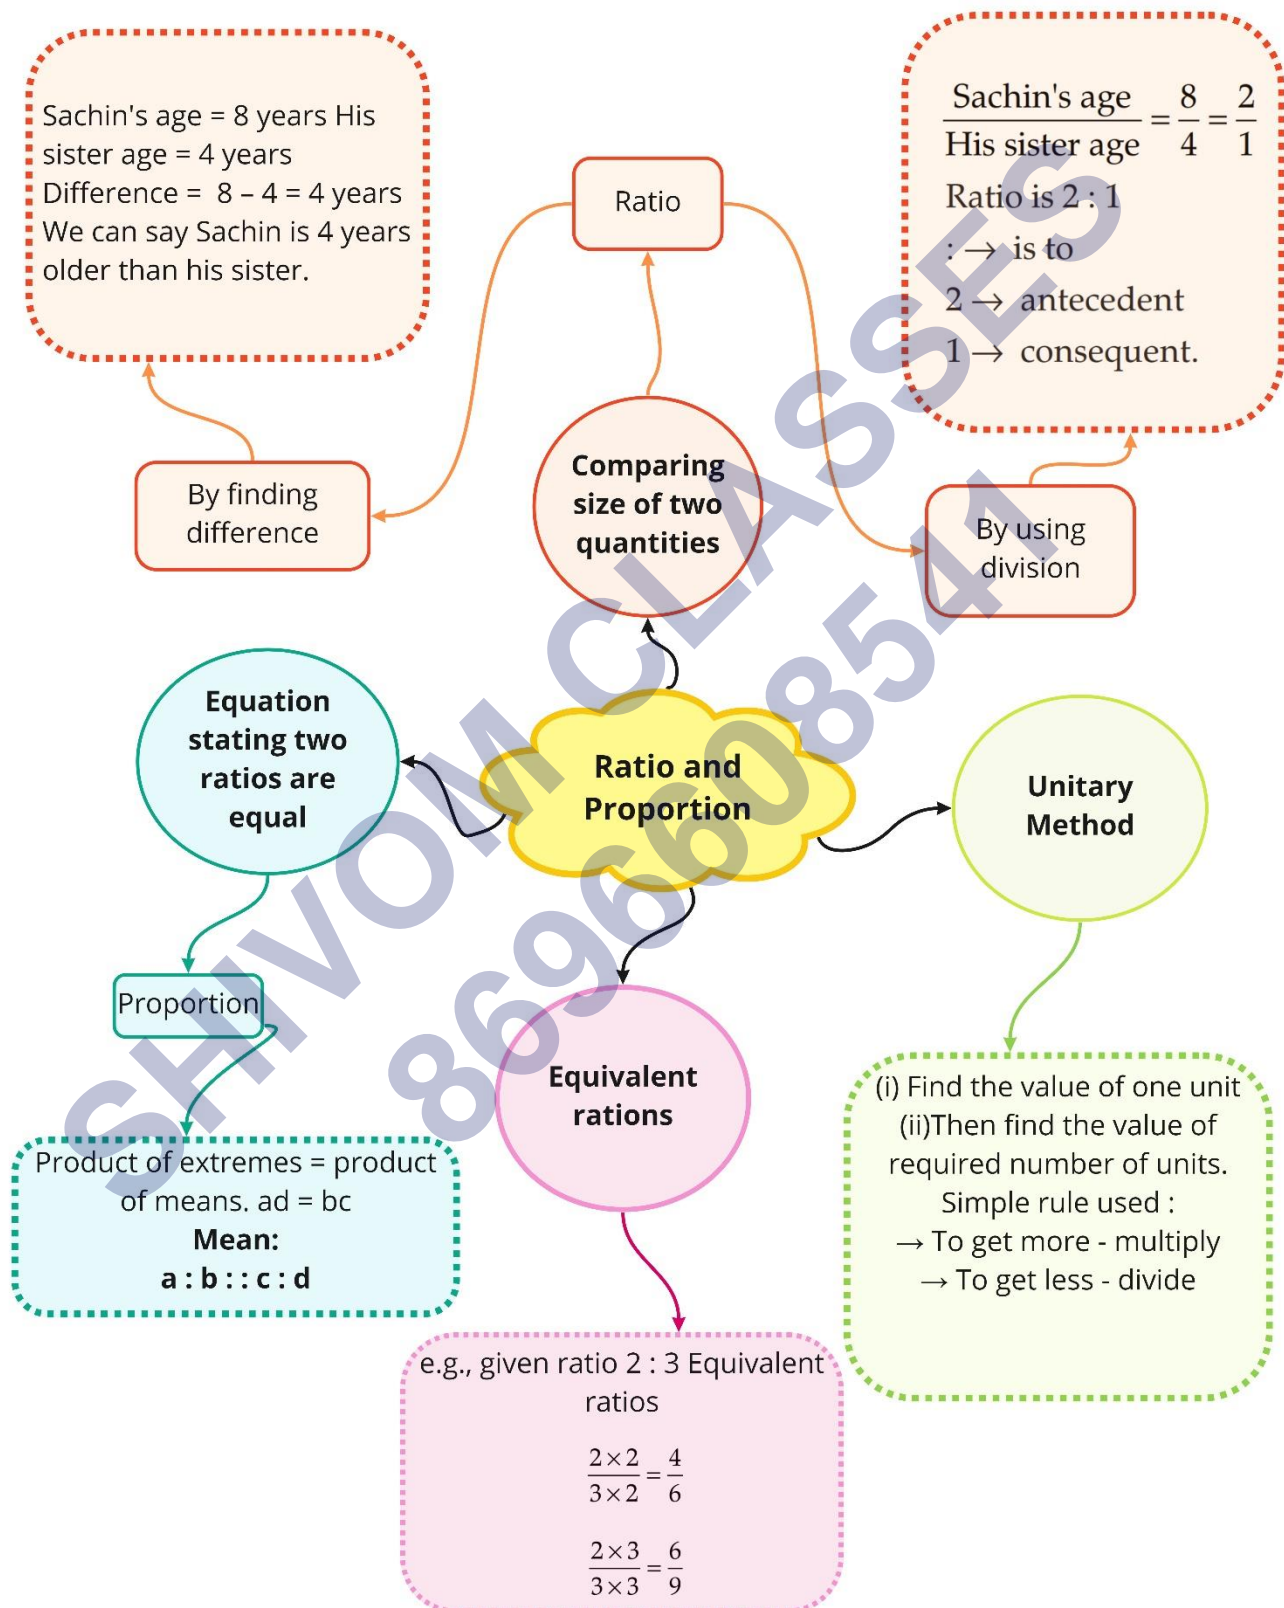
Sachin's age = 8 years His sister age = 4 years
Difference = 8 – 4 = 4 years
We can say Sachin is 4 years older than his sister.

Ratio

$\frac{\text{Sachin's age}}{\text{His sister age}} = \frac{8}{4} = \frac{2}{1}$
Ratio is 2 : 1
: → is to
2 → antecedent
1 → consequent.

By finding difference

Comparing size of two quantities

By using division

Equation stating two ratios are equal

Ratio and Proportion

Unitary Method

Proportion

Equivalent rations

Product of extremes = product of means. ad = bc
Mean:
a : b : : c : d

e.g., given ratio 2 : 3 Equivalent ratios
$\frac{2\times2}{3\times2} = \frac{4}{6}$
$\frac{2\times3}{3\times3} = \frac{6}{9}$

(i) Find the value of one unit
(ii)Then find the value of required number of units.
Simple rule used :
→ To get more - multiply
→ To get less - divide

SHIVOM CLASSES 8696608541